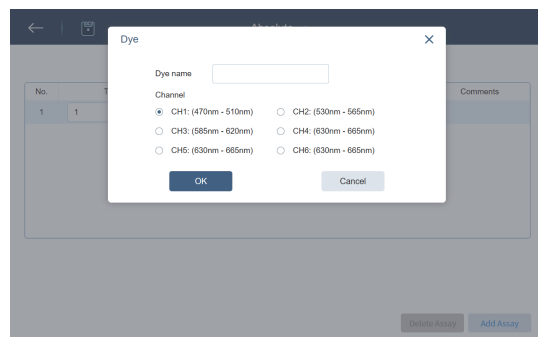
Absolute

No.

Comments

1

1

Dye

Dye name

Channel

CH1: (470nm - 510nm)

CH2: (530nm - 565nm)

CH3: (585nm - 620nm)

CH4: (630nm - 665nm)

CH5: (630nm - 665nm)

CH6: (630nm - 665nm)

OK

Cancel

Delete Assay

Add Assay